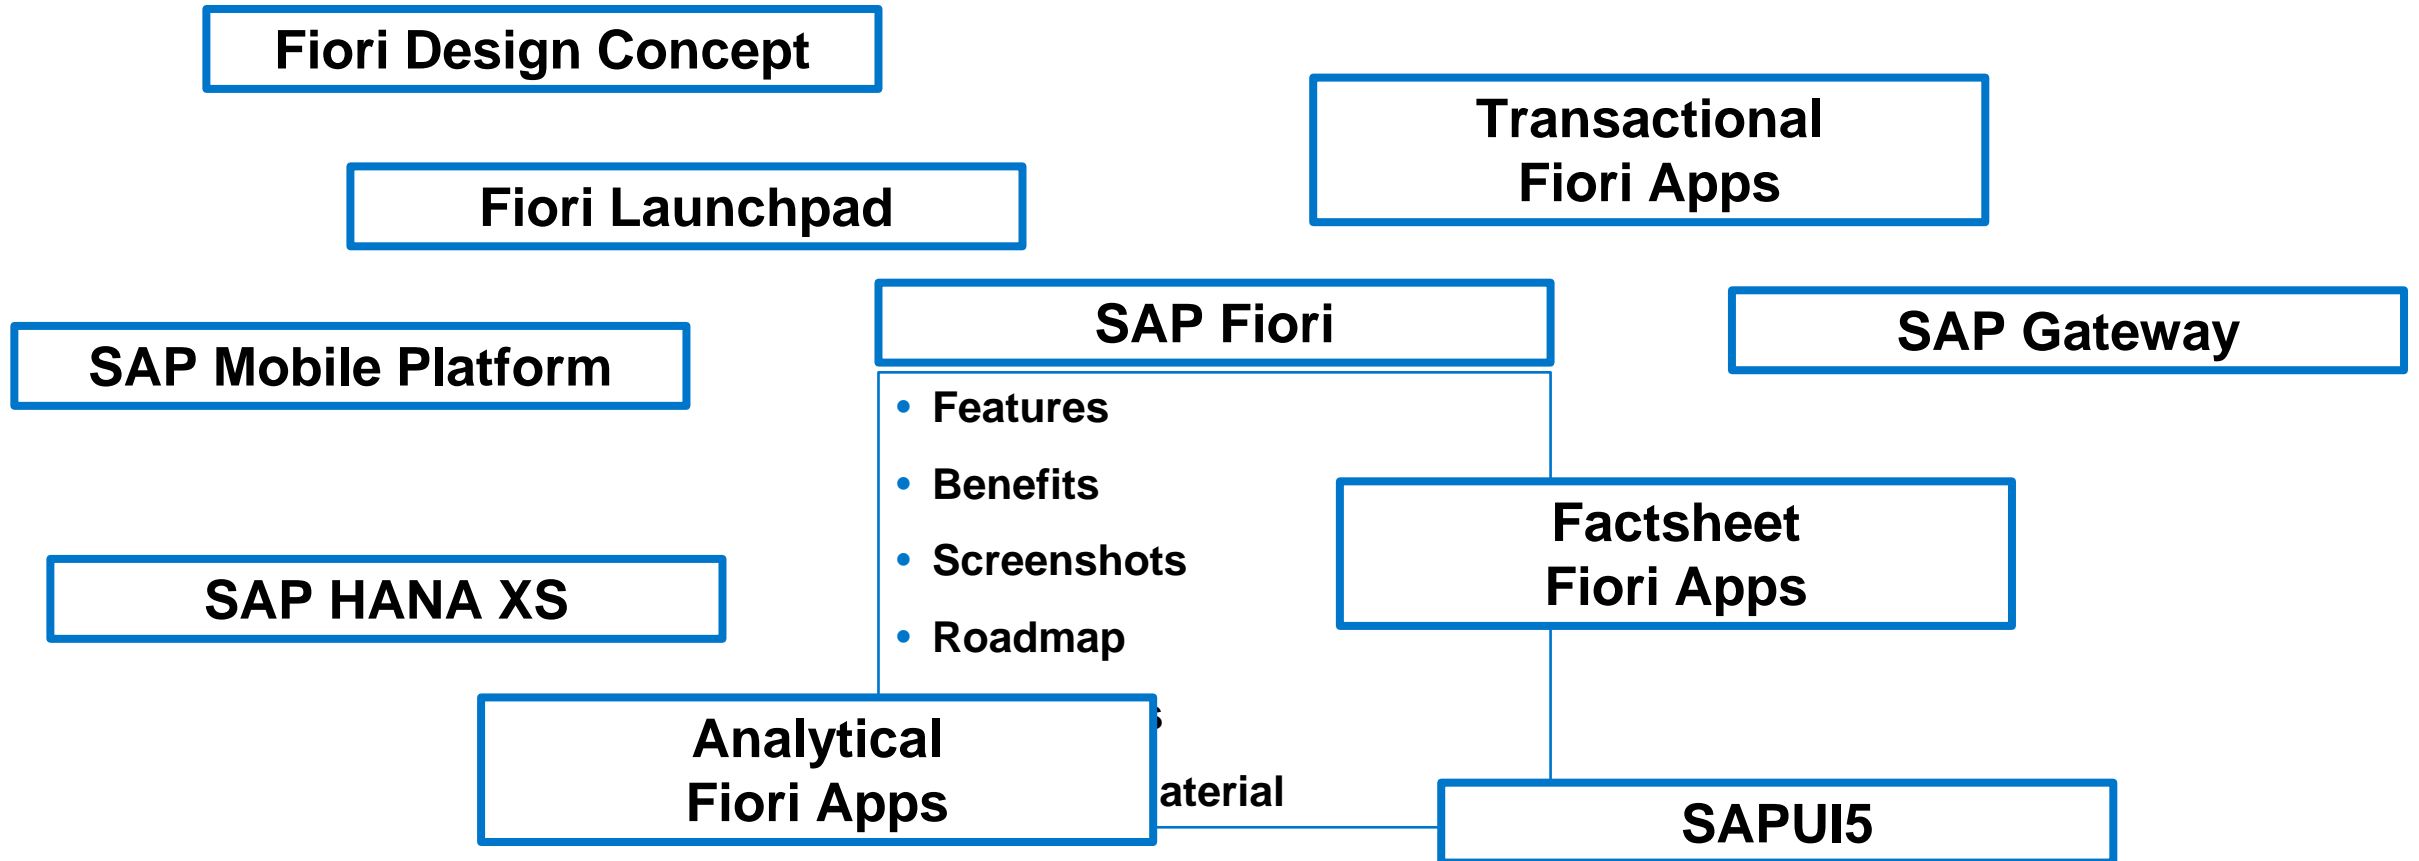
Fiori Design Concept

Fiori Launchpad

Transactional Fiori Apps

SAP Mobile Platform

SAP Fiori

- Features
- Benefits
- Screenshots
- Roadmap
- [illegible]s
- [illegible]aterial

SAP Gateway

Factsheet Fiori Apps

SAP HANA XS

Analytical Fiori Apps

SAPUI5